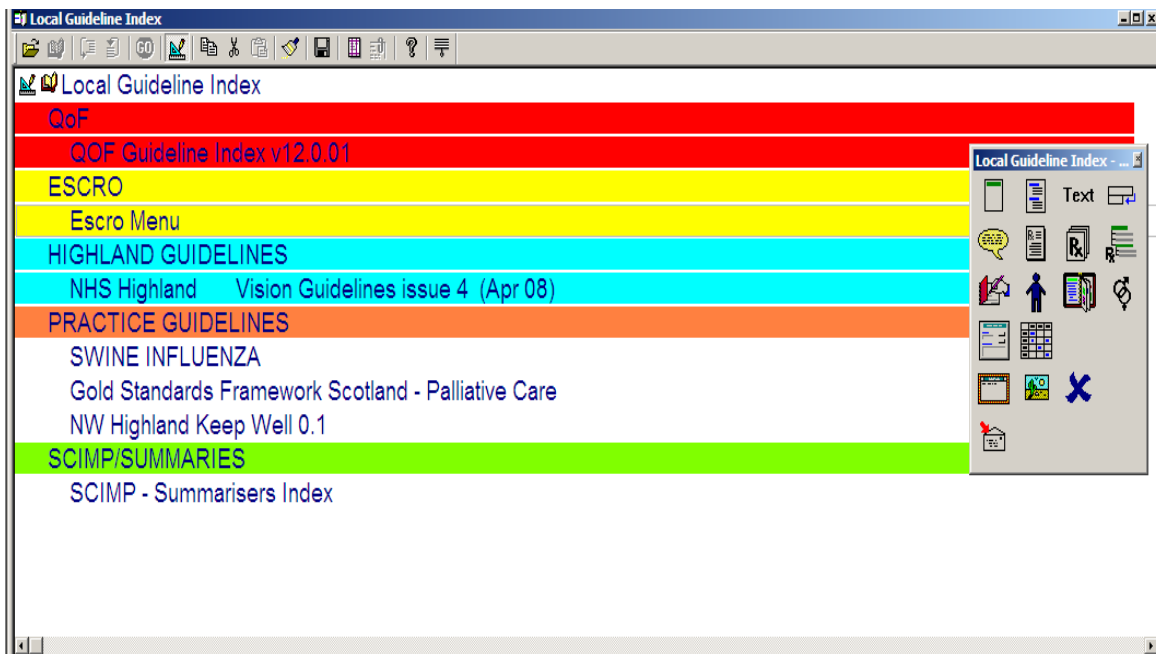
Local Guideline Index

GO

Local Guideline Index

QoF

QOF Guideline Index v12.0.01

ESCRO

Escro Menu

HIGHLAND GUIDELINES

NHS Highland Vision Guidelines issue 4 (Apr 08)

PRACTICE GUIDELINES

SWINE INFLUENZA

Gold Standards Framework Scotland - Palliative Care

NW Highland Keep Well 0.1

SCIMP/SUMMARIES

SCIMP - Summarisers Index

Local Guideline Index - ...

Text